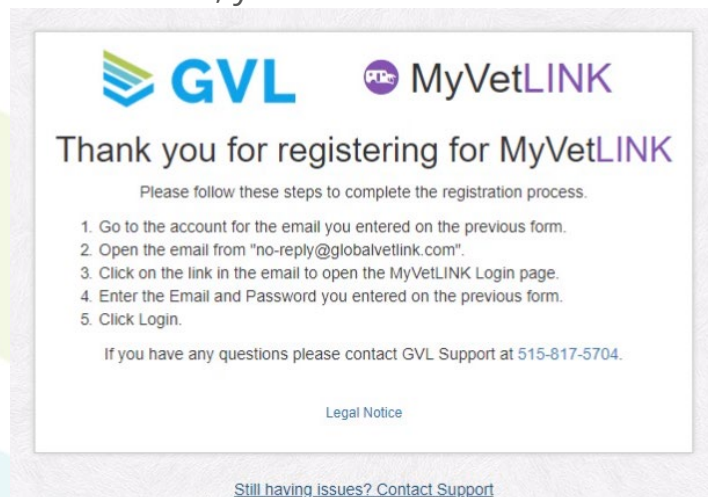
GVL MyVetLINK

Thank you for registering for MyVetLINK

Please follow these steps to complete the registration process.

1. Go to the account for the email you entered on the previous form.
2. Open the email from "no-reply@globalvetlink.com".
3. Click on the link in the email to open the MyVetLINK Login page.
4. Enter the Email and Password you entered on the previous form.
5. Click Login.

If you have any questions please contact GVL Support at 515-817-5704.

Legal Notice

Still having issues? Contact Support